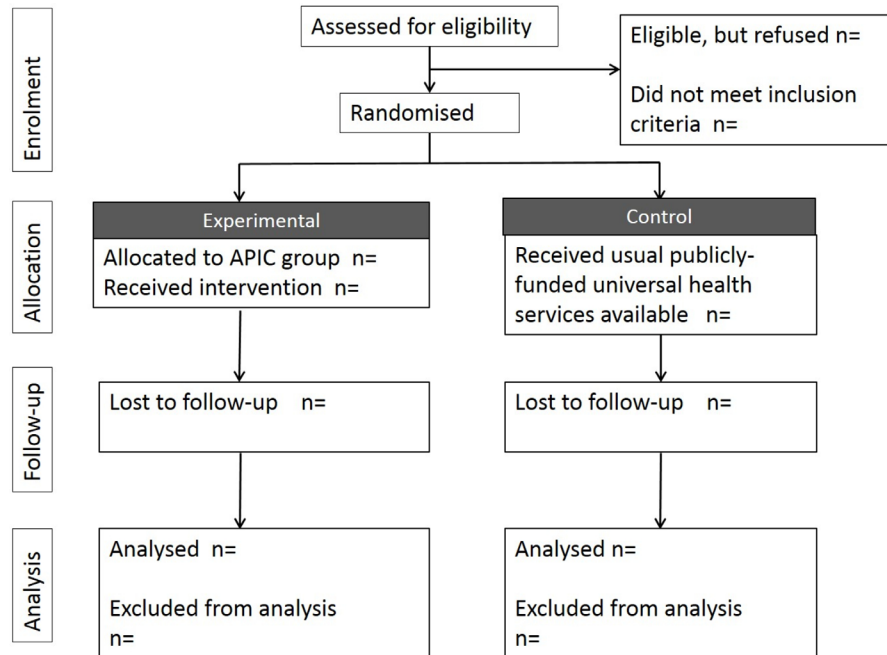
Enrolment

Assessed for eligibility

Eligible, but refused n=

Did not meet inclusion criteria n=

Randomised

Allocation

Experimental

Allocated to APIC group n=
Received intervention n=

Control

Received usual publicly-funded universal health services available n=

Follow-up

Lost to follow-up n=

Lost to follow-up n=

Analysis

Analysed n=

Excluded from analysis n=

Analysed n=

Excluded from analysis n=